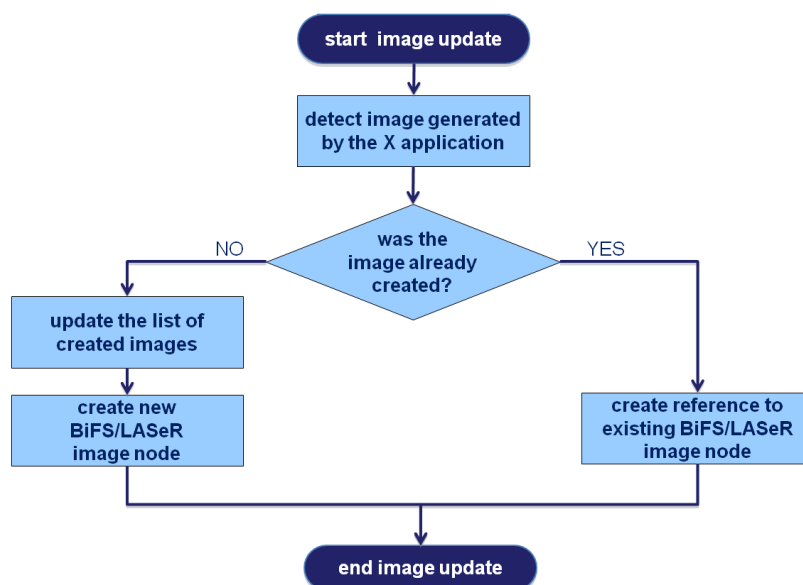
start image update

detect image generated by the X application

was the image already created?

NO

YES

update the list of created images

create new BiFS/LASeR image node

create reference to existing BiFS/LASeR image node

end image update